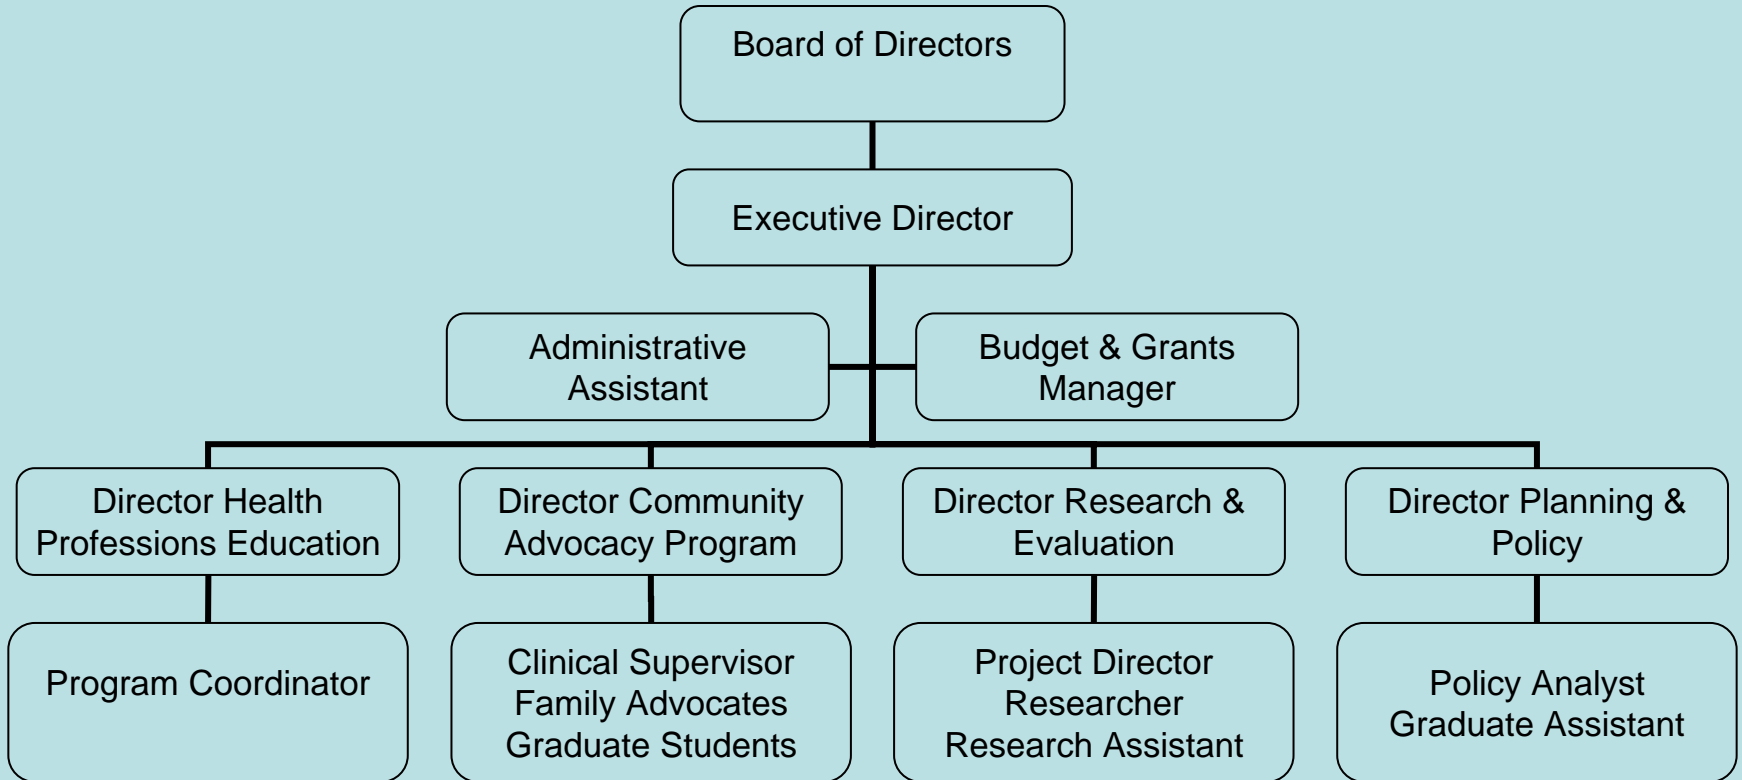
Board of Directors

Executive Director

Administrative Assistant

Budget & Grants Manager

Director Health Professions Education

Director Community Advocacy Program

Director Research & Evaluation

Director Planning & Policy

Program Coordinator

Clinical Supervisor
Family Advocates
Graduate Students

Project Director
Researcher
Research Assistant

Policy Analyst
Graduate Assistant